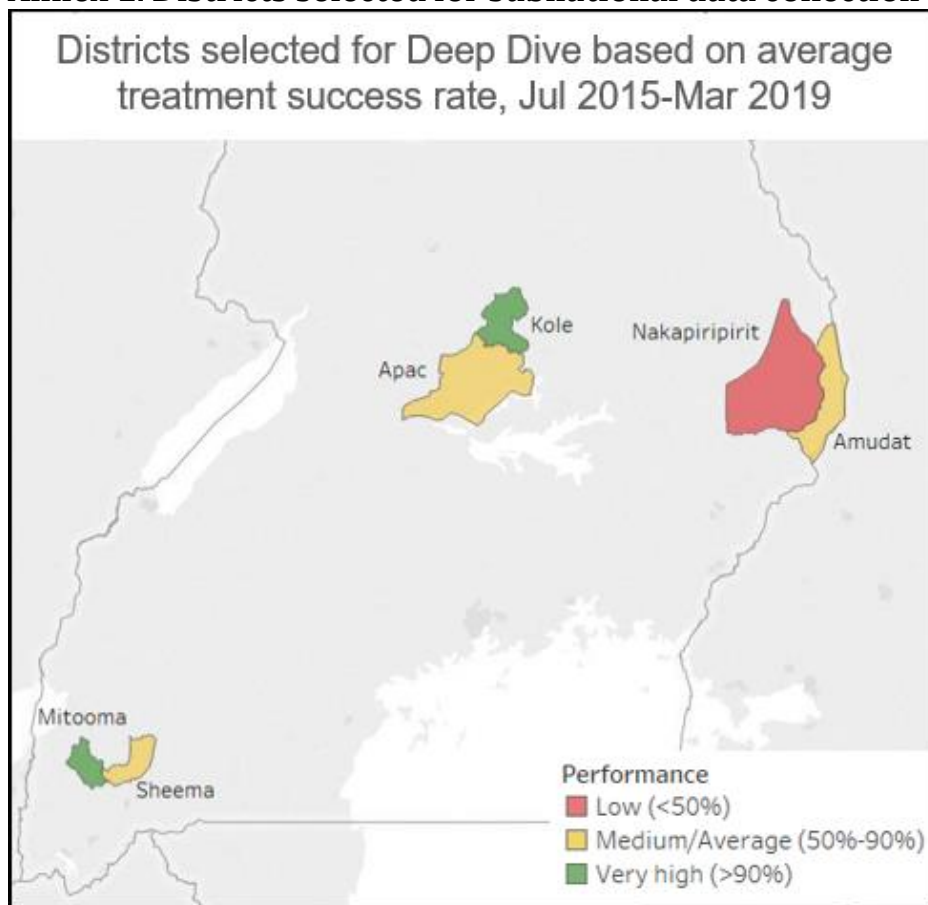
Annex 1: Districts selected for subnational data collection

Districts selected for Deep Dive based on average treatment success rate, Jul 2015-Mar 2019

Kole
Apac
Nakapiripirit
Amudat
Mitooma
Sheema

Performance
Low (<50%)
Medium/Average (50%-90%)
Very high (>90%)